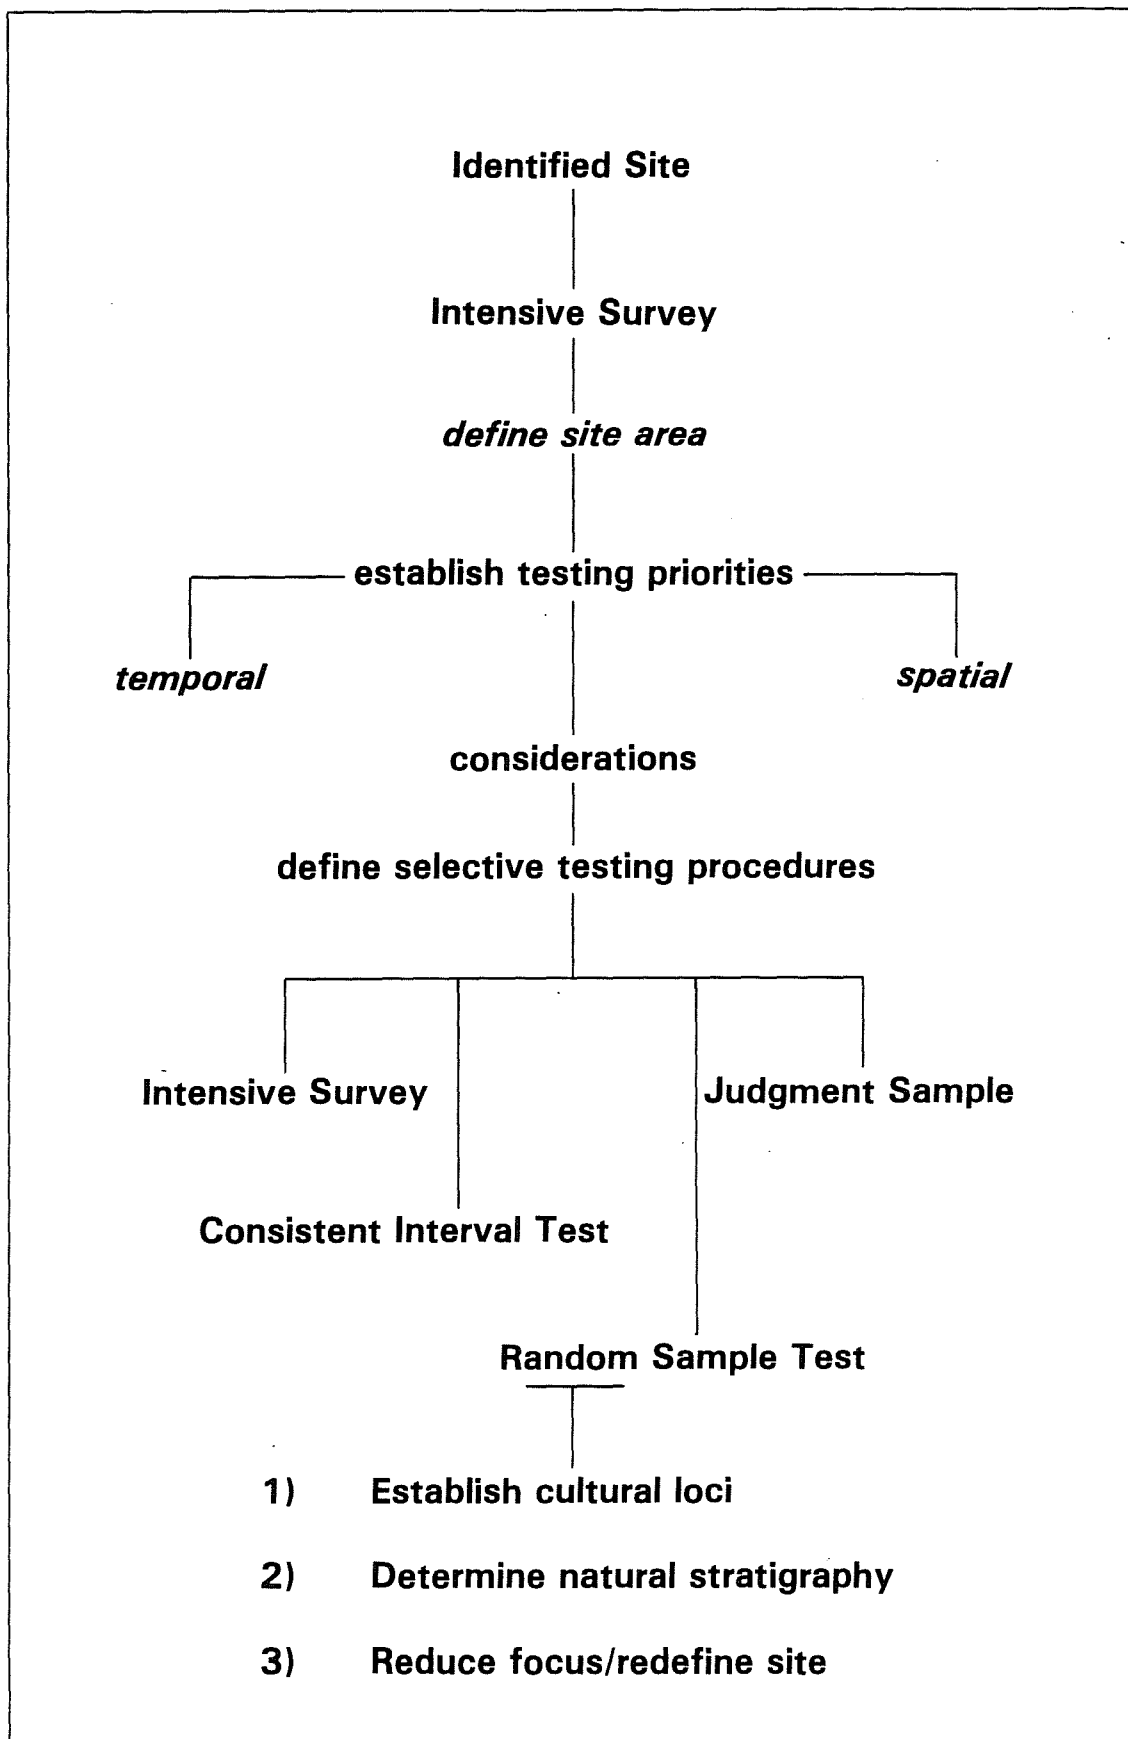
Identified Site

Intensive Survey

*define site area*

establish testing priorities

*temporal*

*spatial*

considerations

define selective testing procedures

Intensive Survey

Judgment Sample

Consistent Interval Test

Random Sample Test

1) Establish cultural loci

2) Determine natural stratigraphy

3) Reduce focus/redefine site